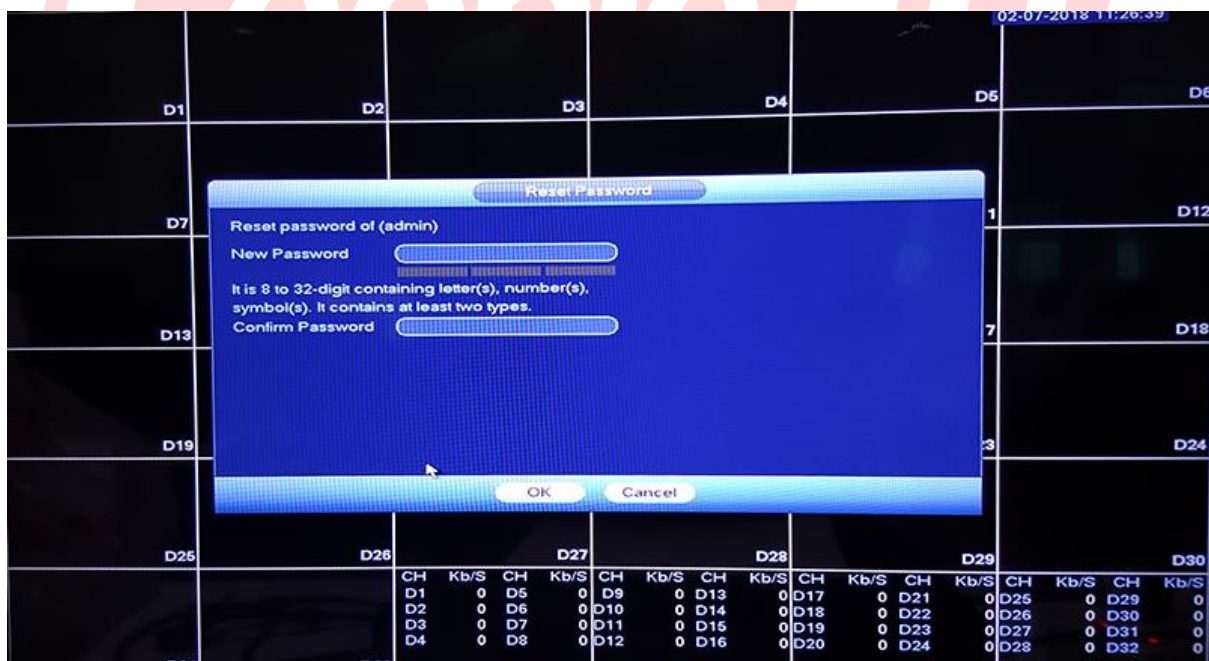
02-07-2018 11:26:39

D1 D2 D3 D4 D5 D6

D7 1 D12

Reset Password

Reset password of (admin)

New Password

It is 8 to 32-digit containing letter(s), number(s), symbol(s). It contains at least two types.

Confirm Password

OK Cancel

D13 7 D18

D19 3 D24

D25 D26 D27 D28 D29 D30

| CH | Kb/S | CH | Kb/S | CH | Kb/S | CH | Kb/S | CH | Kb/S | CH | Kb/S | CH | Kb/S | CH | Kb/S |
|---|---|---|---|---|---|---|---|---|---|---|---|---|---|---|---|
| D1 | 0 | D5 | 0 | D9 | 0 | D13 | 0 | D17 | 0 | D21 | 0 | D25 | 0 | D29 | 0 |
| D2 | 0 | D6 | 0 | D10 | 0 | D14 | 0 | D18 | 0 | D22 | 0 | D26 | 0 | D30 | 0 |
| D3 | 0 | D7 | 0 | D11 | 0 | D15 | 0 | D19 | 0 | D23 | 0 | D27 | 0 | D31 | 0 |
| D4 | 0 | D8 | 0 | D12 | 0 | D16 | 0 | D20 | 0 | D24 | 0 | D28 | 0 | D32 | 0 |